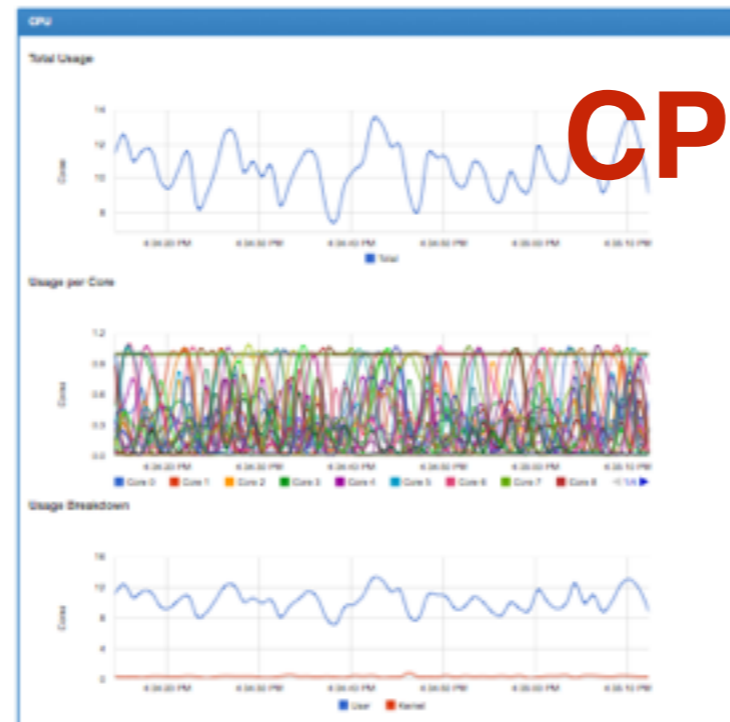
CPU

Total Usage

CP

14
12
10
8

Cores

4:34:20 PM 4:34:30 PM 4:34:40 PM 4:34:50 PM 4:35:00 PM 4:35:10 PM

Total

Usage per Core

1.2
1.0
0.8
0.6
0.4
0.2
0.0

Cores

4:34:20 PM 4:34:30 PM 4:34:40 PM 4:34:50 PM 4:35:00 PM 4:35:10 PM

Core 0 Core 1 Core 2 Core 3 Core 4 Core 5 Core 6 Core 7 Core 8 1/4

Usage Breakdown

16
12
8
4
0

Cores

4:34:20 PM 4:34:30 PM 4:34:40 PM 4:34:50 PM 4:35:00 PM 4:35:10 PM

User Kernel